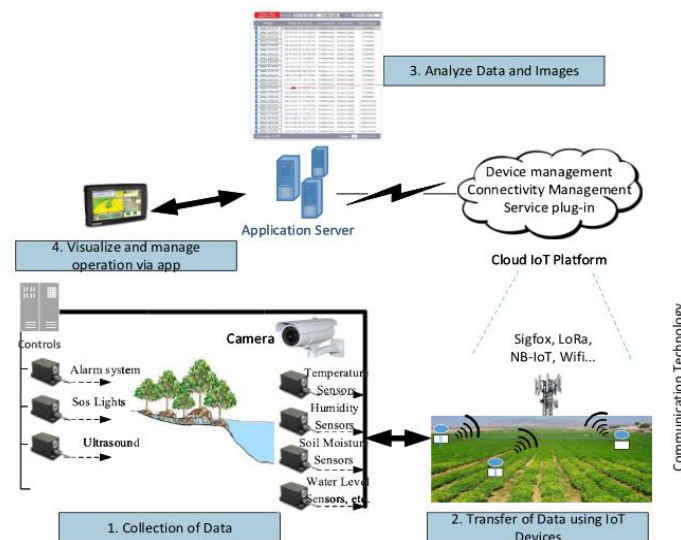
3. Analyze Data and Images

Application Server

Device management
Connectivity Management
Service plug-in

4. Visualize and manage operation via app

Cloud IoT Platform

Controls

Camera

Sigfox, LoRa, NB-IoT, Wifi...

Alarm system

Sos Lights

Ultrasound

Temperature Sensors

Humidity Sensors

Soil Moisture Sensors

Water Level Sensors, etc.

Communication Technology

1. Collection of Data

2. Transfer of Data using IoT Devices